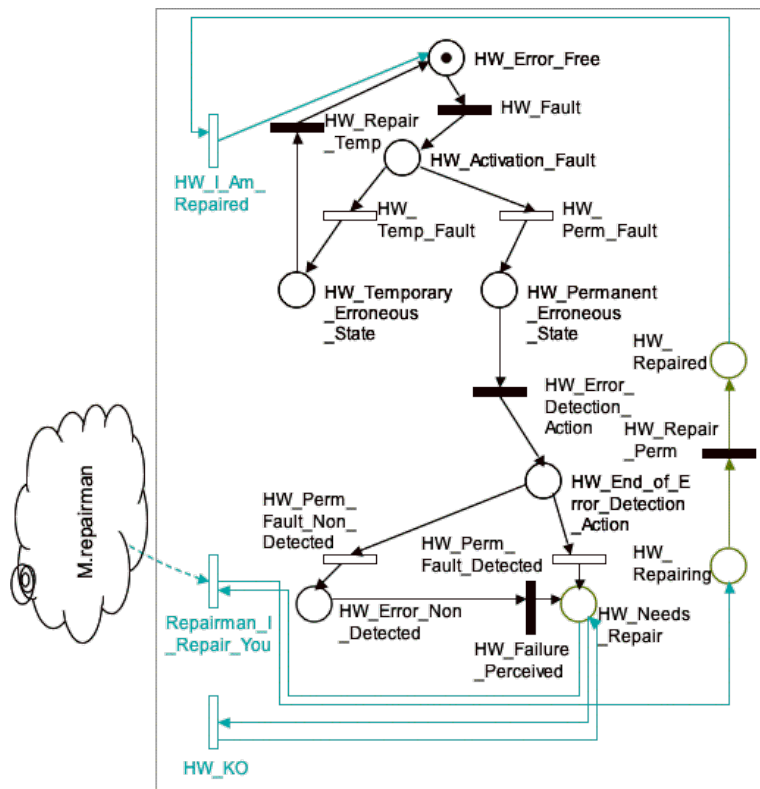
HW_Error_Free
HW_Fault
HW_Repair
_Temp
HW_Activation_Fault
HW_I_Am_
Repaired
HW_
Temp_Fault
HW_
Perm_Fault
HW_Temporary
_Erroneous
_State
HW_Permanent
_Erroneous
_State
HW_
Repaired
HW_Error_
Detection_
Action
HW_Repair
_Perm
M.repairman
HW_End_of_E
rror_Detection
_Action
HW_Perm_
Fault_Non_
Detected
HW_Perm_
Fault_Detected
HW_
Repairing
Repairman_I
_Repair_You
HW_Error_Non
_Detected
HW_Needs
_Repair
HW_Failure
_Perceived
HW_KO